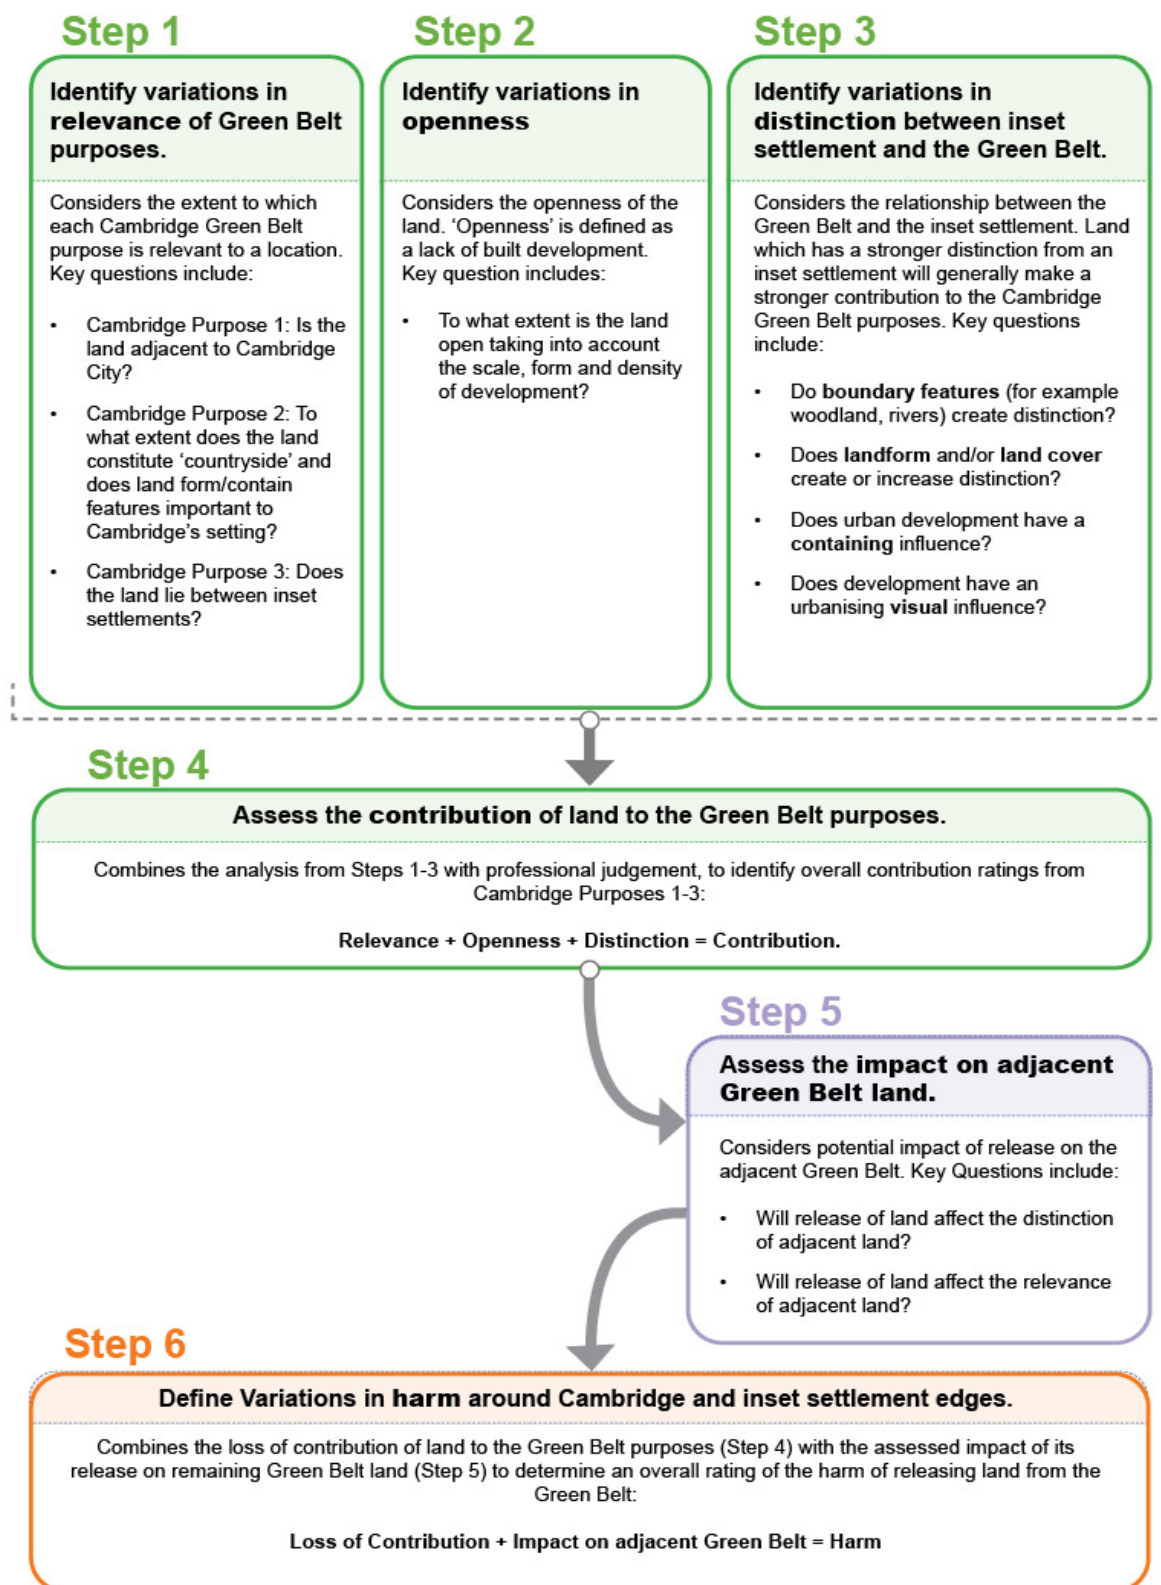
Step 1

Identify variations in relevance of Green Belt purposes.

Considers the extent to which each Cambridge Green Belt purpose is relevant to a location. Key questions include:

- Cambridge Purpose 1: Is the land adjacent to Cambridge City?
- Cambridge Purpose 2: To what extent does the land constitute 'countryside' and does land form/contain features important to Cambridge's setting?
- Cambridge Purpose 3: Does the land lie between inset settlements?

Step 2

Identify variations in openness

Considers the openness of the land. 'Openness' is defined as a lack of built development. Key question includes:

- To what extent is the land open taking into account the scale, form and density of development?

Step 3

Identify variations in distinction between inset settlement and the Green Belt.

Considers the relationship between the Green Belt and the inset settlement. Land which has a stronger distinction from an inset settlement will generally make a stronger contribution to the Cambridge Green Belt purposes. Key questions include:

- Do boundary features (for example woodland, rivers) create distinction?
- Does landform and/or land cover create or increase distinction?
- Does urban development have a containing influence?
- Does development have an urbanising visual influence?

Step 4

Assess the contribution of land to the Green Belt purposes.

Combines the analysis from Steps 1-3 with professional judgement, to identify overall contribution ratings from Cambridge Purposes 1-3:

Relevance + Openness + Distinction = Contribution.

Step 5

Assess the impact on adjacent Green Belt land.

Considers potential impact of release on the adjacent Green Belt. Key Questions include:

- Will release of land affect the distinction of adjacent land?
- Will release of land affect the relevance of adjacent land?

Step 6

Define Variations in harm around Cambridge and inset settlement edges.

Combines the loss of contribution of land to the Green Belt purposes (Step 4) with the assessed impact of its release on remaining Green Belt land (Step 5) to determine an overall rating of the harm of releasing land from the Green Belt:

Loss of Contribution + Impact on adjacent Green Belt = Harm